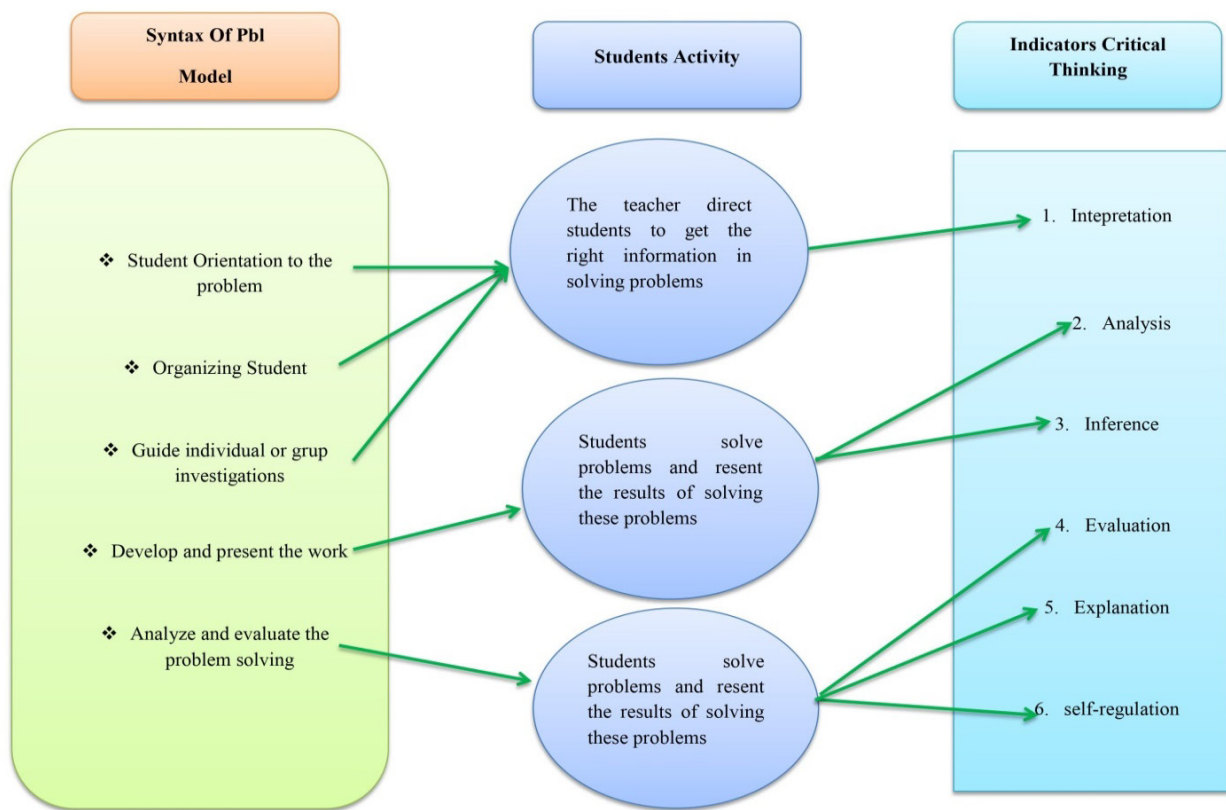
Syntax Of Pbl Model

Students Activity

Indicators Critical Thinking

❖ Student Orientation to the problem

❖ Organizing Student

❖ Guide individual or grup investigations

❖ Develop and present the work

❖ Analyze and evaluate the problem solving

The teacher direct students to get the right information in solving problems

Students solve problems and resent the results of solving these problems

Students solve problems and resent the results of solving these problems

1. Intepretation

2. Analysis

3. Inference

4. Evaluation

5. Explanation

6. self-regulation